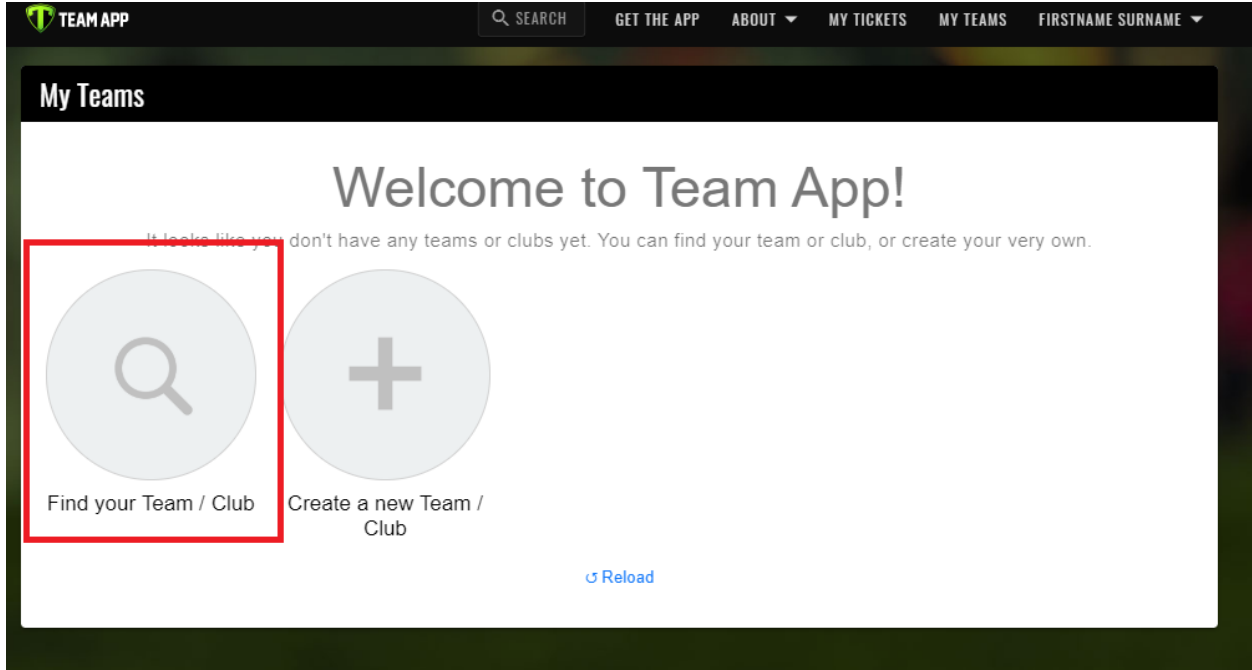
TEAM APP

SEARCH

GET THE APP

ABOUT

MY TICKETS

MY TEAMS

FIRSTNAME SURNAME

My Teams

Welcome to Team App!

It looks like you don't have any teams or clubs yet. You can find your team or club, or create your very own.

Find your Team / Club

Create a new Team / Club

↺ Reload